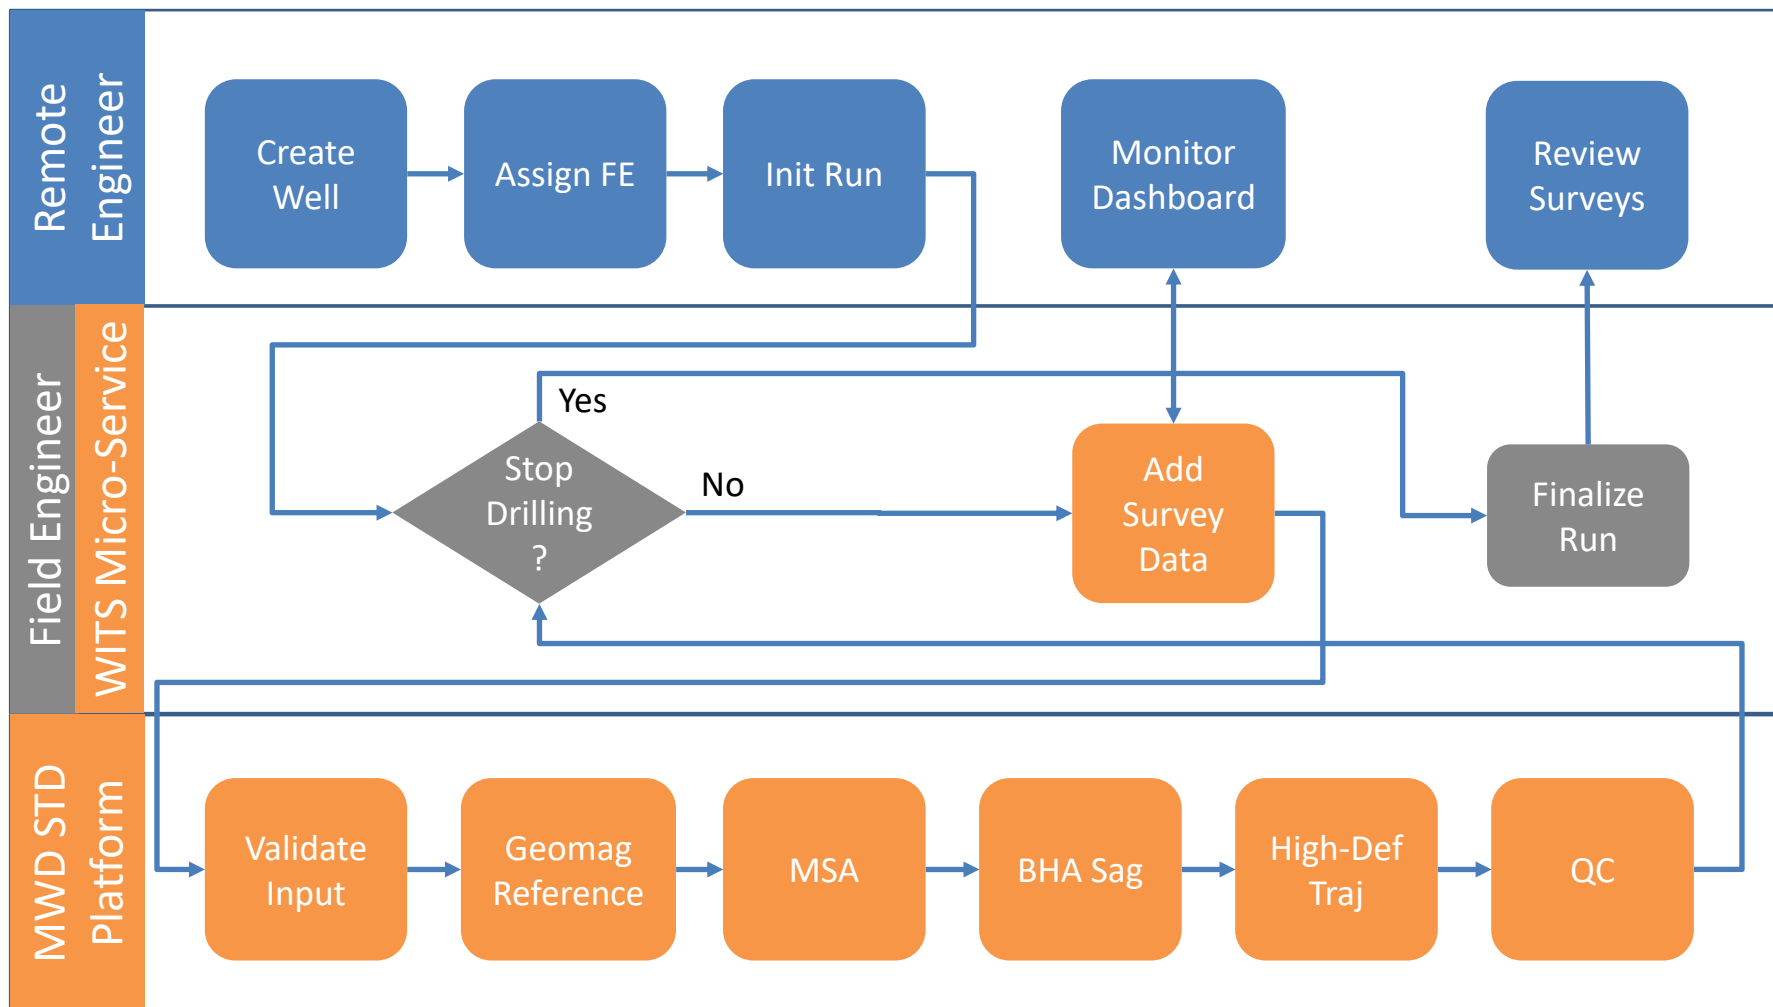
Remote Engineer

Create Well

Assign FE

Init Run

Monitor Dashboard

Review Surveys

Field Engineer

WITS Micro-Service

Yes

Stop Drilling ?

No

Add Survey Data

Finalize Run

MWD STD Platform

Validate Input

Geomag Reference

MSA

BHA Sag

High-Def Traj

QC